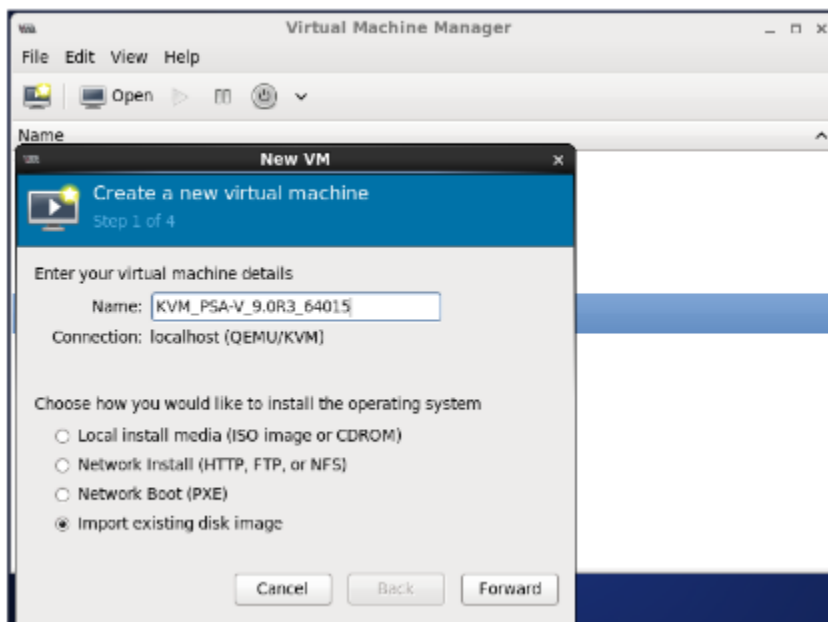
Virtual Machine Manager

File Edit View Help

Open

Name

New VM

Create a new virtual machine
Step 1 of 4

Enter your virtual machine details
Name: KVM_PSA-V_9.0R3_64015
Connection: localhost (QEMU/KVM)

Choose how you would like to install the operating system
Local install media (ISO image or CDROM)
Network Install (HTTP, FTP, or NFS)
Network Boot (PXE)
Import existing disk image

Cancel Back Forward